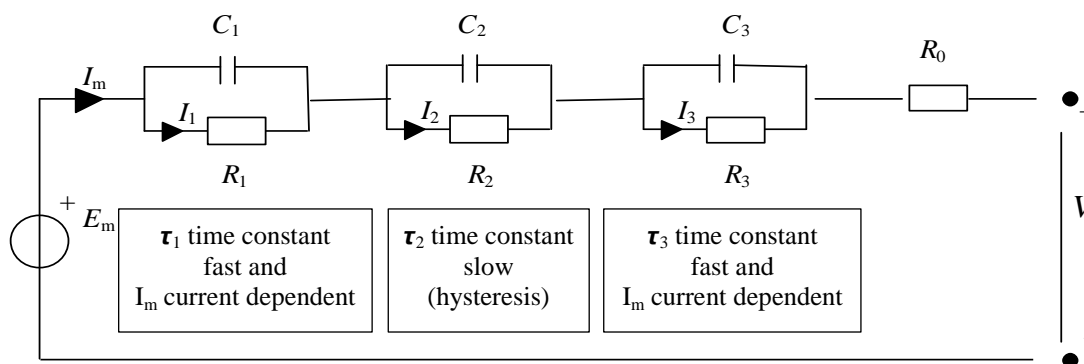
$C_1$ $C_2$ $C_3$ $R_0$

$I_m$ $I_1$ $I_2$ $I_3$

$R_1$ $R_2$ $R_3$

+ $E_m$

$V$

$\tau_1$ time constant fast and $I_m$ current dependent

$\tau_2$ time constant slow (hysteresis)

$\tau_3$ time constant fast and $I_m$ current dependent